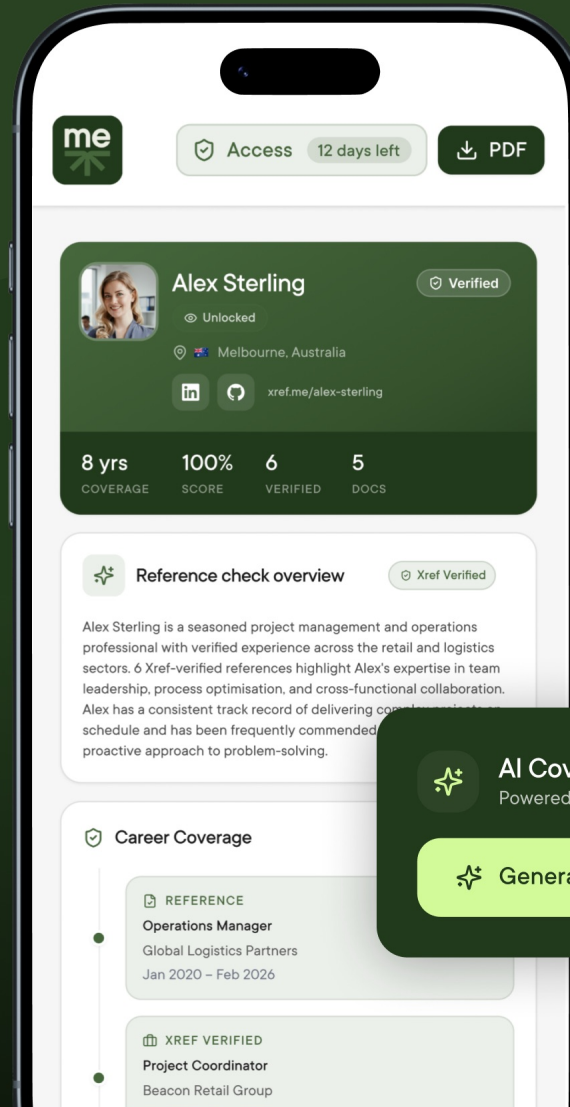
me

Access 12 days left

PDF

Alex Sterling

Verified

Unlocked

Melbourne, Australia

xref.me/alex-sterling

8 yrs COVERAGE

100% SCORE

6 VERIFIED

5 DOCS

Reference check overview

Xref Verified

Alex Sterling is a seasoned project management and operations professional with verified experience across the retail and logistics sectors. 6 Xref-verified references highlight Alex's expertise in team leadership, process optimisation, and cross-functional collaboration. Alex has a consistent track record of delivering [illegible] schedule and has been frequently commended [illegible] proactive approach to problem-solving.

AI Cov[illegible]

Powered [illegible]

Genera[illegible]

Career Coverage

REFERENCE
Operations Manager
Global Logistics Partners
Jan 2020 – Feb 2026

XREF VERIFIED
Project Coordinator
Beacon Retail Group